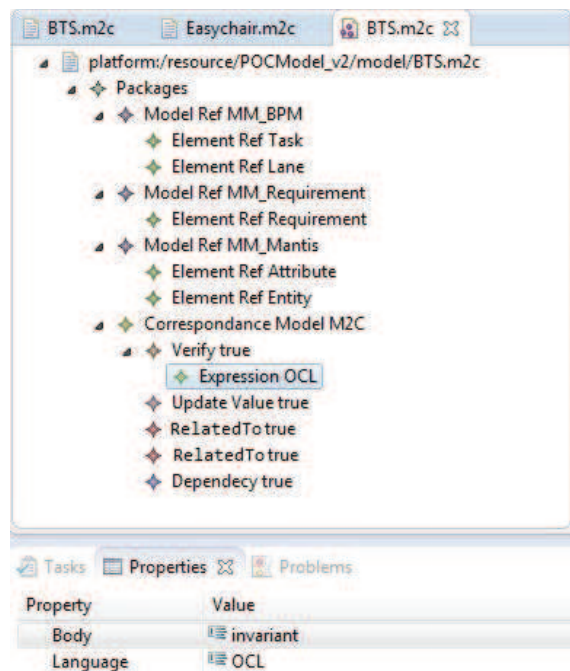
BTS.m2c Easychair.m2c BTS.m2c

platform:/resource/POCModel_v2/model/BTS.m2c
Packages
Model Ref MM_BPM
Element Ref Task
Element Ref Lane
Model Ref MM_Requirement
Element Ref Requirement
Model Ref MM_Mantis
Element Ref Attribute
Element Ref Entity
Correspondance Model M2C
Verify true
Expression OCL
Update Value true
RelatedTo true
RelatedTo true
Dependecy true

Tasks Properties Problems

| Property | Value |
|---|---|
| Body | invariant |
| Language | OCL |